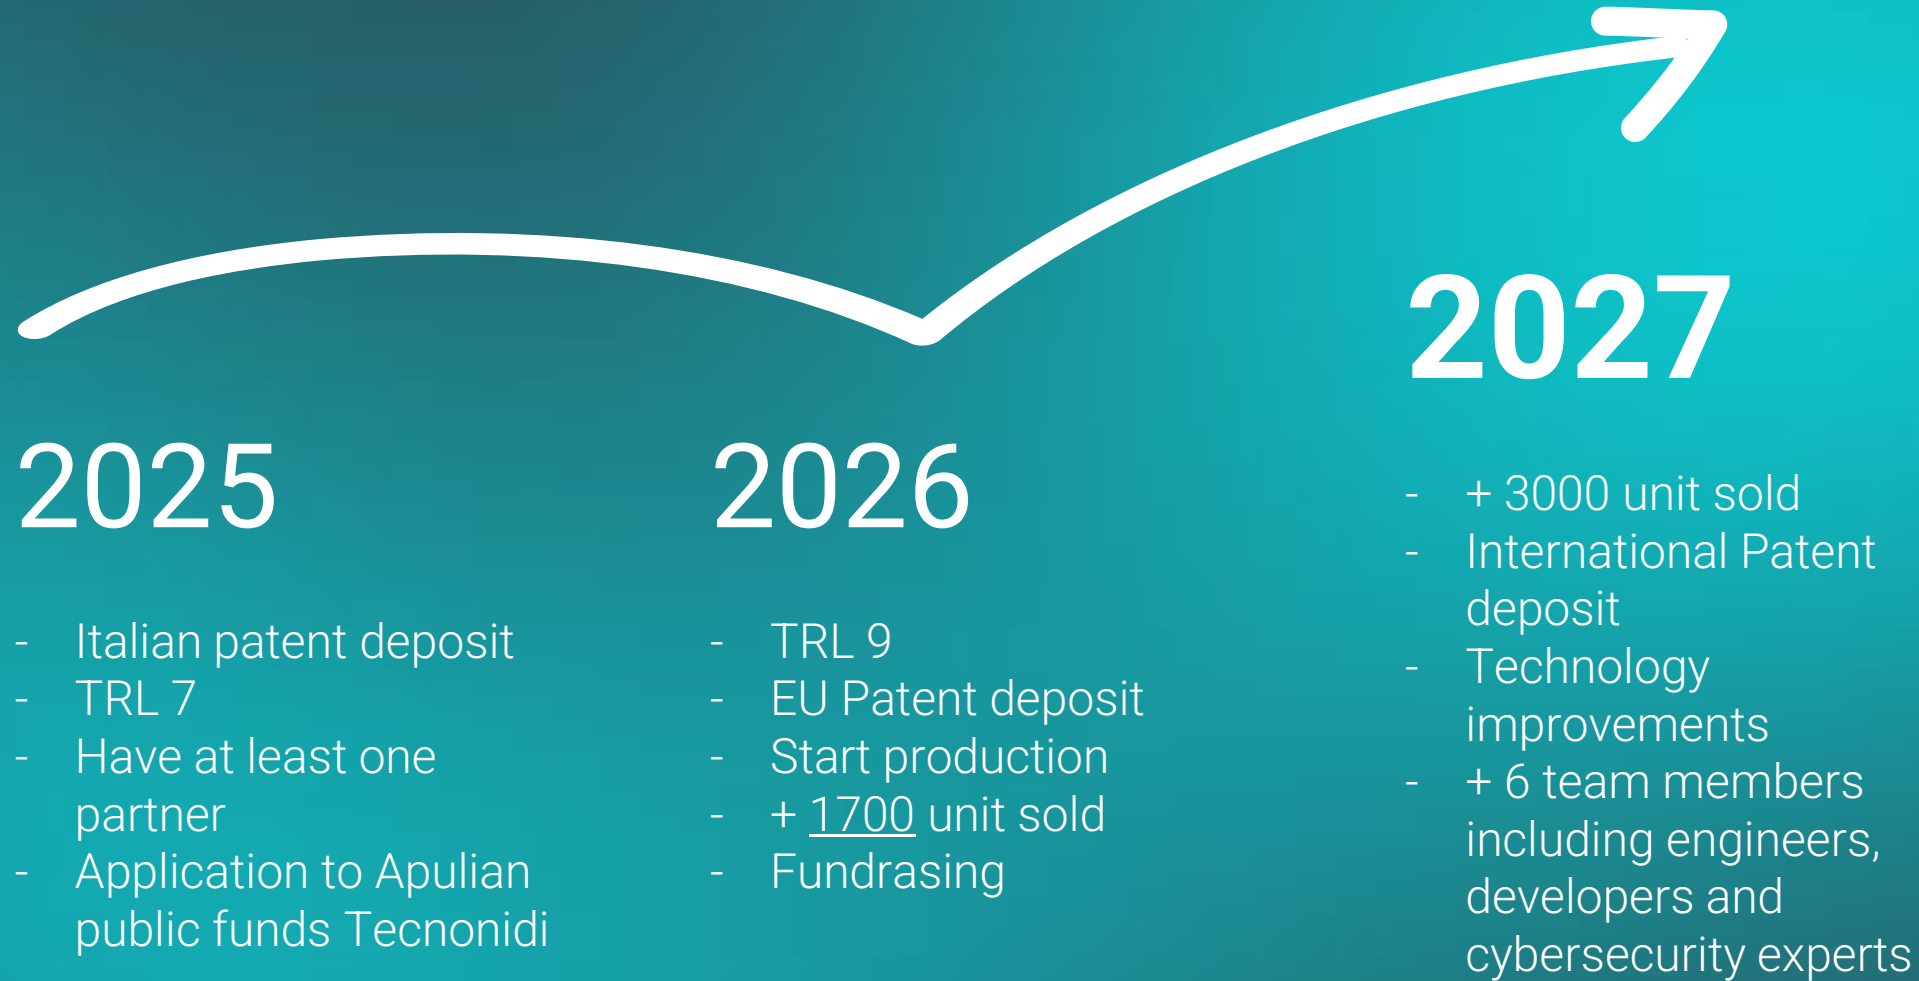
2027

2025

- Italian patent deposit
- TRL 7
- Have at least one partner
- Application to Apulian public funds Tecnonidi

2026

- TRL 9
- EU Patent deposit
- Start production
- + 1700 unit sold
- Fundrasing

- + 3000 unit sold
- International Patent deposit
- Technology improvements
- + 6 team members including engineers, developers and cybersecurity experts